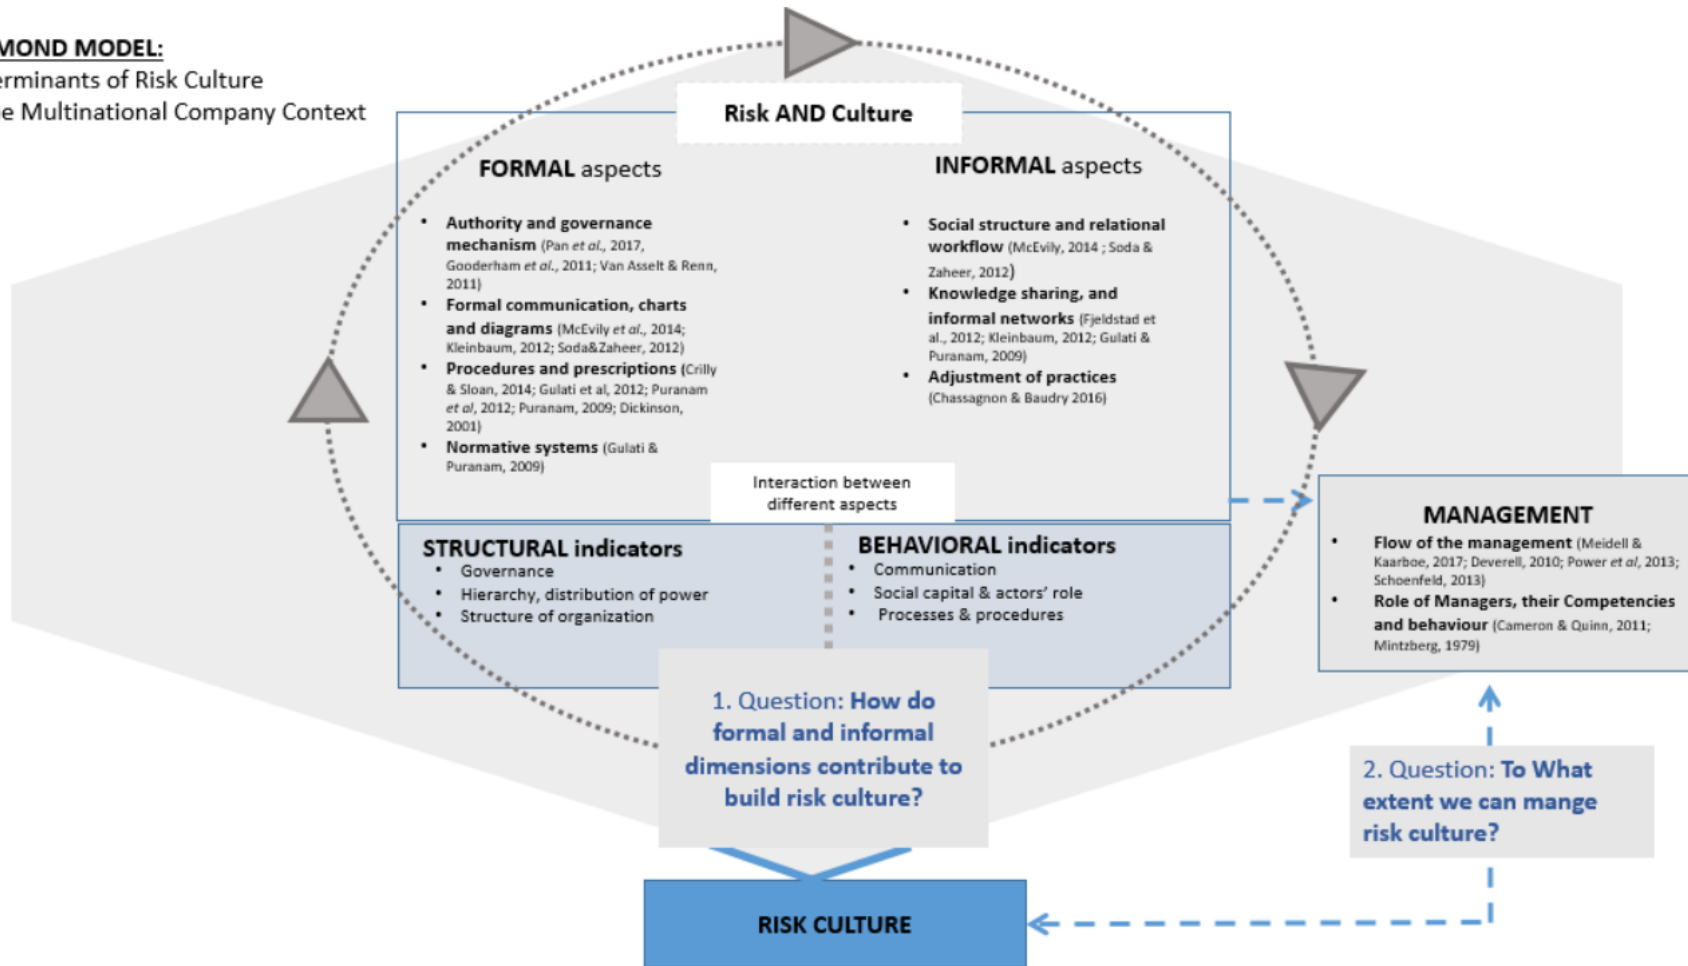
MOND MODEL:
erminants of Risk Culture
e Multinational Company Context

Risk AND Culture

FORMAL aspects

- Authority and governance mechanism (Pan et al., 2017, Gooderham et al., 2011; Van Asselt & Renn, 2011)
- Formal communication, charts and diagrams (McEvily et al., 2014; Kleinbaum, 2012; Soda&Zaheer, 2012)
- Procedures and prescriptions (Crilly & Sloan, 2014; Gulati et al, 2012; Puranam et al, 2012; Puranam, 2009; Dickinson, 2001)
- Normative systems (Gulati & Puranam, 2009)

INFORMAL aspects

- Social structure and relational workflow (McEvily, 2014 ; Soda & Zaheer, 2012)
- Knowledge sharing, and informal networks (Fjeldstad et al., 2012; Kleinbaum, 2012; Gulati & Puranam, 2009)
- Adjustment of practices (Chassagnon & Baudry 2016)

Interaction between different aspects

STRUCTURAL indicators
- Governance
- Hierarchy, distribution of power
- Structure of organization

BEHAVIORAL indicators
- Communication
- Social capital & actors' role
- Processes & procedures

MANAGEMENT
- Flow of the management (Meidell & Kaarboe, 2017; Deverell, 2010; Power et al, 2013; Schoenfeld, 2013)
- Role of Managers, their Competencies and behaviour (Cameron & Quinn, 2011; Mintzberg, 1979)

1. Question: How do formal and informal dimensions contribute to build risk culture?

2. Question: To What extent we can mange risk culture?

RISK CULTURE